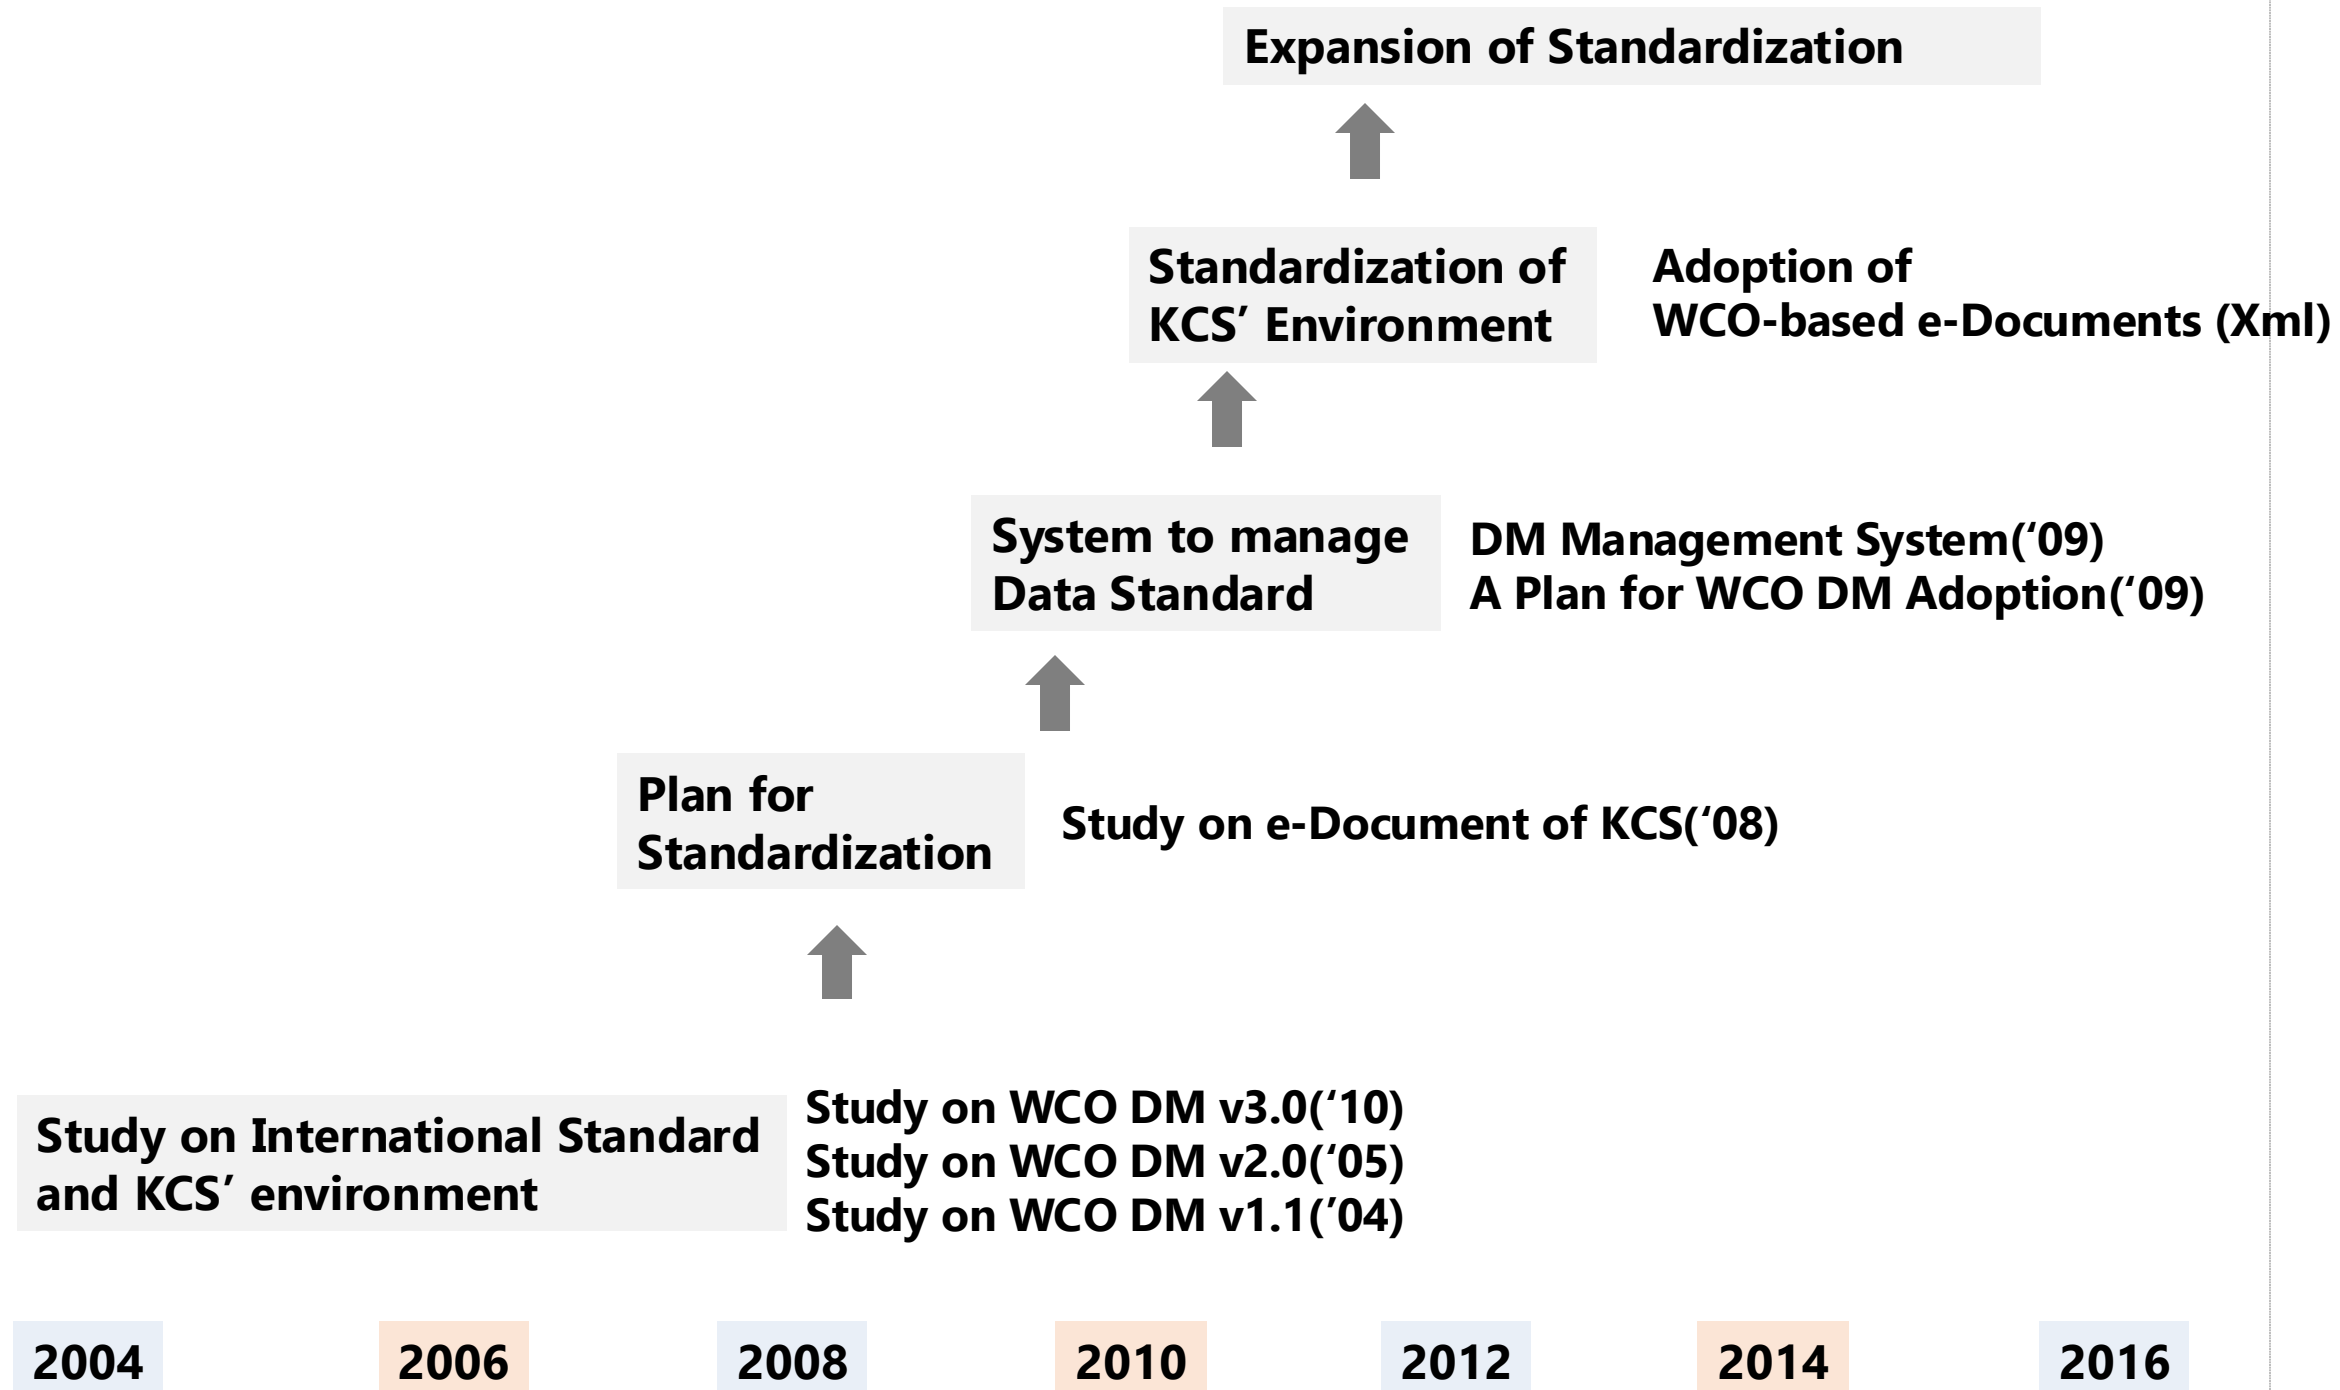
Expansion of Standardization

Standardization of KCS' Environment

Adoption of WCO-based e-Documents (Xml)

System to manage Data Standard

DM Management System('09)
A Plan for WCO DM Adoption('09)

Plan for Standardization

Study on e-Document of KCS('08)

Study on International Standard and KCS' environment

Study on WCO DM v3.0('10)
Study on WCO DM v2.0('05)
Study on WCO DM v1.1('04)

2004 2006 2008 2010 2012 2014 2016